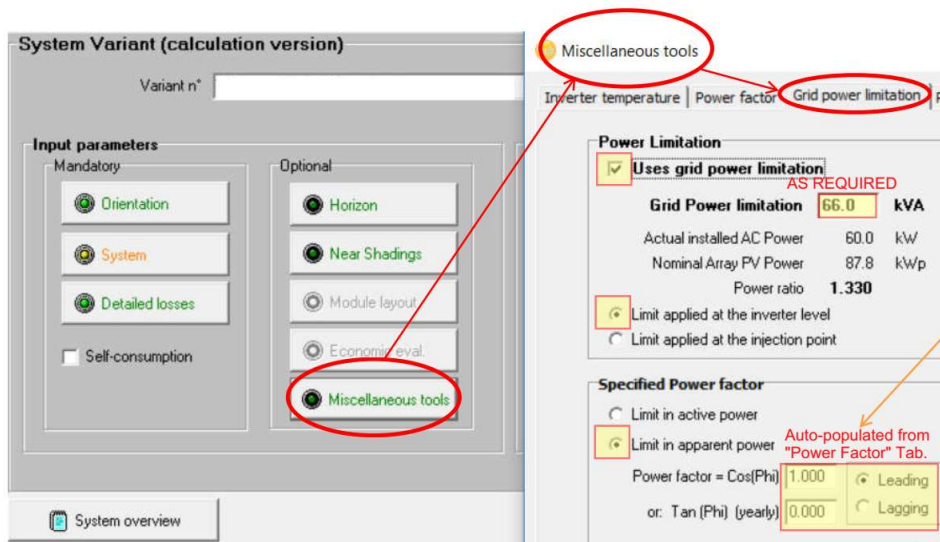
System Variant (calculation version)

Variant n°

Input parameters

Mandatory

Orientation

System

Detailed losses

Self-consumption

Optional

Horizon

Near Shadings

Module layout

Economic eval.

Miscellaneous tools

System overview

Miscellaneous tools

Inverter temperature | Power factor | Grid power limitation

Power Limitation

Uses grid power limitation

AS REQUIRED

Grid Power limitation 66.0 kVA

Actual installed AC Power 60.0 kW

Nominal Array PV Power 87.8 kWp

Power ratio 1.330

Limit applied at the inverter level

Limit applied at the injection point

Specified Power factor

Limit in active power

Limit in apparent power

Auto-populated from "Power Factor" Tab.

Power factor = Cos(Phi) 1.000

or: Tan (Phi) (yearly) 0.000

Leading

Lagging